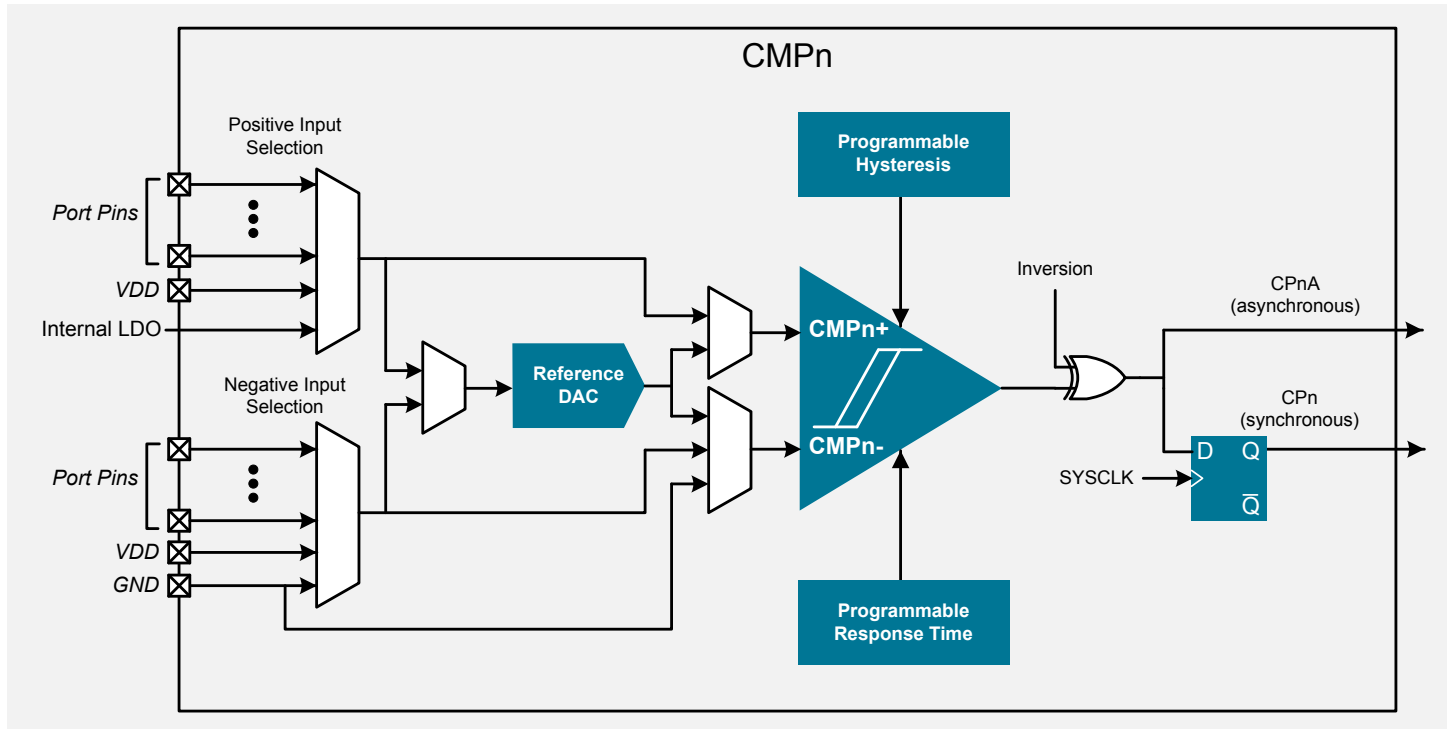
CMPn

Positive Input Selection

Port Pins

VDD

Internal LDO

Negative Input Selection

Port Pins

VDD

GND

Reference DAC

Programmable Hysteresis

CMPn+

CMPn-

Programmable Response Time

Inversion

CPnA (asynchronous)

CPn (synchronous)

D

Q

$\overline{Q}$

SYSCLK